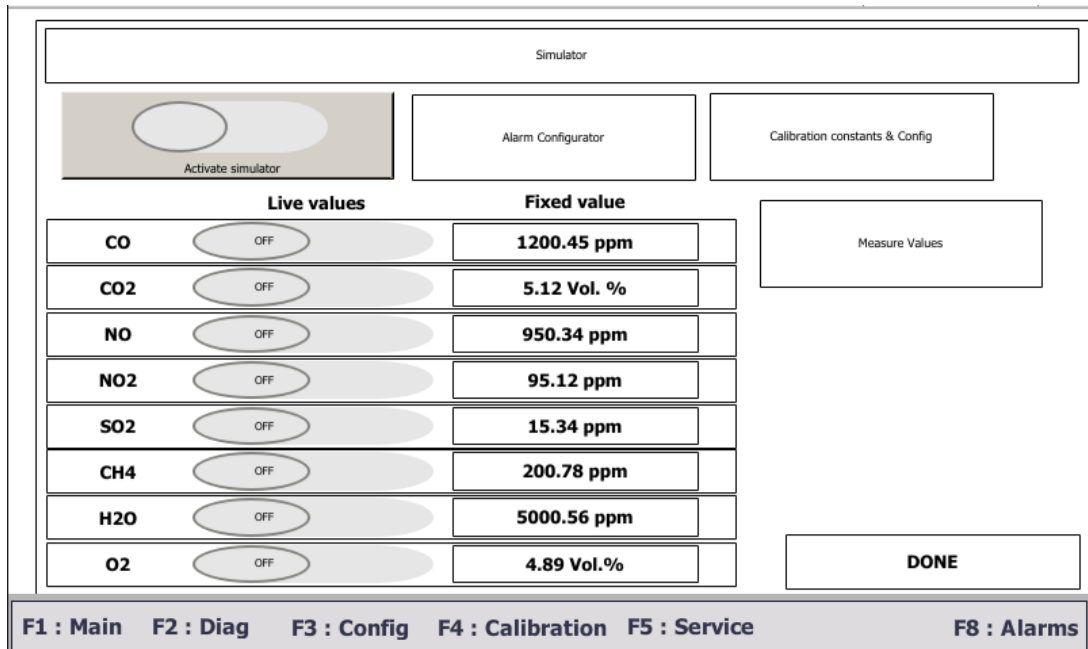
Simulator

Activate simulator

Alarm Configurator

Calibration constants & Config

Live values

Fixed value

Measure Values

| | | |
|---|---|---|
| CO | OFF | 1200.45 ppm |
| CO2 | OFF | 5.12 Vol. % |
| NO | OFF | 950.34 ppm |
| NO2 | OFF | 95.12 ppm |
| SO2 | OFF | 15.34 ppm |
| CH4 | OFF | 200.78 ppm |
| H2O | OFF | 5000.56 ppm |
| O2 | OFF | 4.89 Vol.% |

DONE

F1 : Main F2 : Diag F3 : Config F4 : Calibration F5 : Service F8 : Alarms